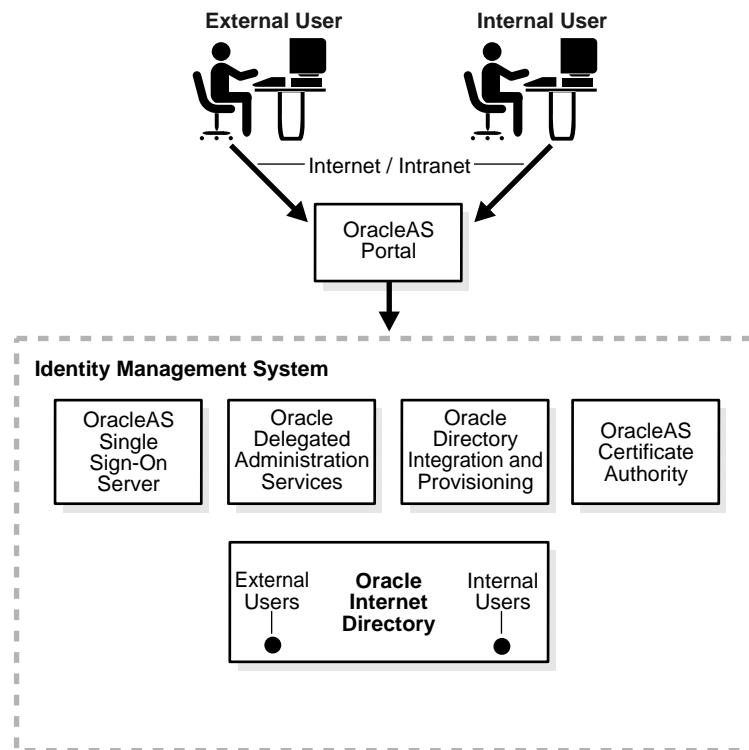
External User

Internal User

Internet / Intranet

OracleAS Portal

Identity Management System

OracleAS Single Sign-On Server

Oracle Delegated Administration Services

Oracle Directory Integration and Provisioning

OracleAS Certificate Authority

External Users

Oracle Internet Directory

Internal Users